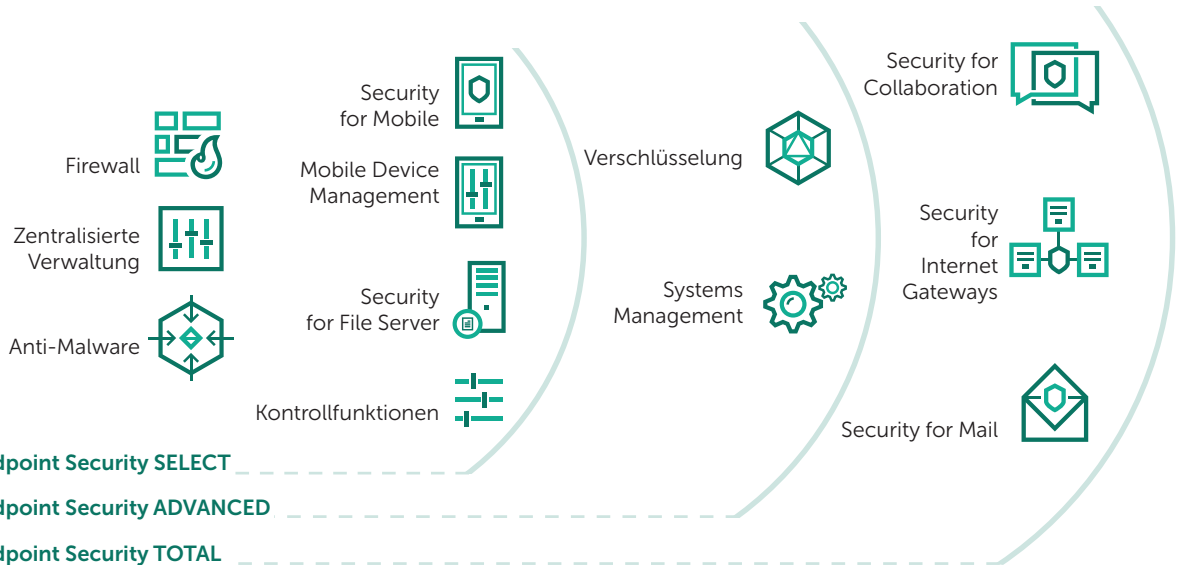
Security for Mobile

Firewall

Mobile Device Management

Zentralisierte Verwaltung

Security for File Server

Anti-Malware

Kontrollfunktionen

Verschlüsselung

Systems Management

Security for Collaboration

Security for Internet Gateways

Security for Mail

dpoint Security SELECT

dpoint Security ADVANCED

dpoint Security TOTAL